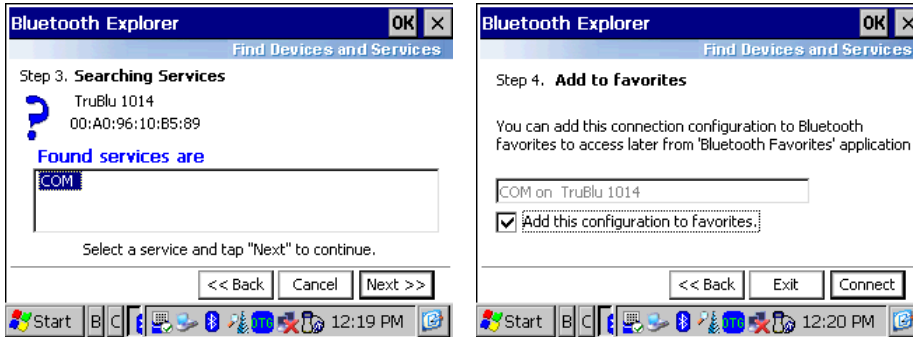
Bluetooth Explorer OK ×
Find Devices and Services
Step 3. Searching Services
TruBlu 1014
00:A0:96:10:B5:89
Found services are
COM
Select a service and tap "Next" to continue.
<< Back Cancel Next >>
Start B C 12:19 PM

Bluetooth Explorer OK ×
Find Devices and Services
Step 4. Add to favorites
You can add this connection configuration to Bluetooth favorites to access later from 'Bluetooth Favorites' application
COM on TruBlu 1014
Add this configuration to favorites.
<< Back Exit Connect
Start B C 12:20 PM